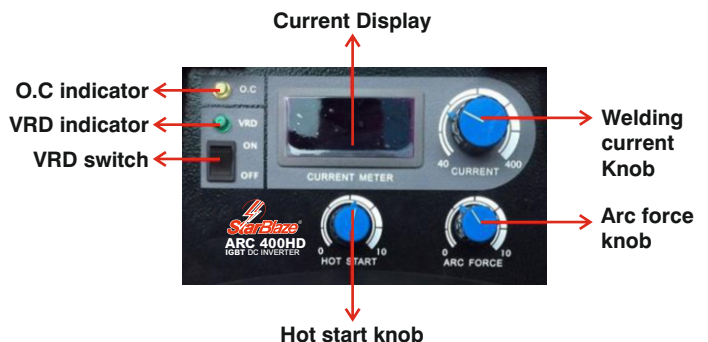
Current Display

O.C indicator

VRD indicator

VRD switch

O.C

VRD

ON

OFF

CURRENT METER

40

400

CURRENT

Welding current Knob

StarBlaze

ARC 400HD

IGBT DC INVERTER

0

10

HOT START

0

10

ARC FORCE

Arc force knob

Hot start knob